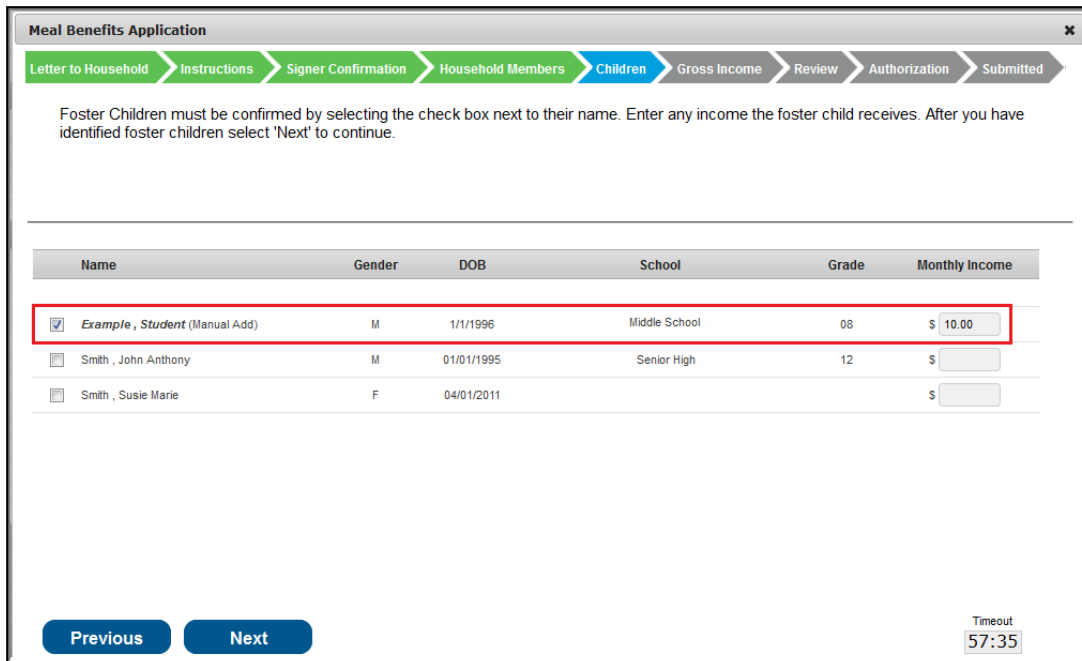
Meal Benefits Application

×

Letter to Household | Instructions | Signer Confirmation | Household Members | Children | Gross Income | Review | Authorization | Submitted

Foster Children must be confirmed by selecting the check box next to their name. Enter any income the foster child receives. After you have identified foster children select 'Next' to continue.

| | Name | Gender | DOB | School | Grade | Monthly Income |
|---|---|---|---|---|---|---|
| ☑ | ***Example , Student*** (Manual Add) | M | 1/1/1996 | Middle School | 08 | $ 10.00 |
| ☐ | Smith , John Anthony | M | 01/01/1995 | Senior High | 12 | $ |
| ☐ | Smith , Susie Marie | F | 04/01/2011 | | | $ |

Previous

Next

Timeout
57:35